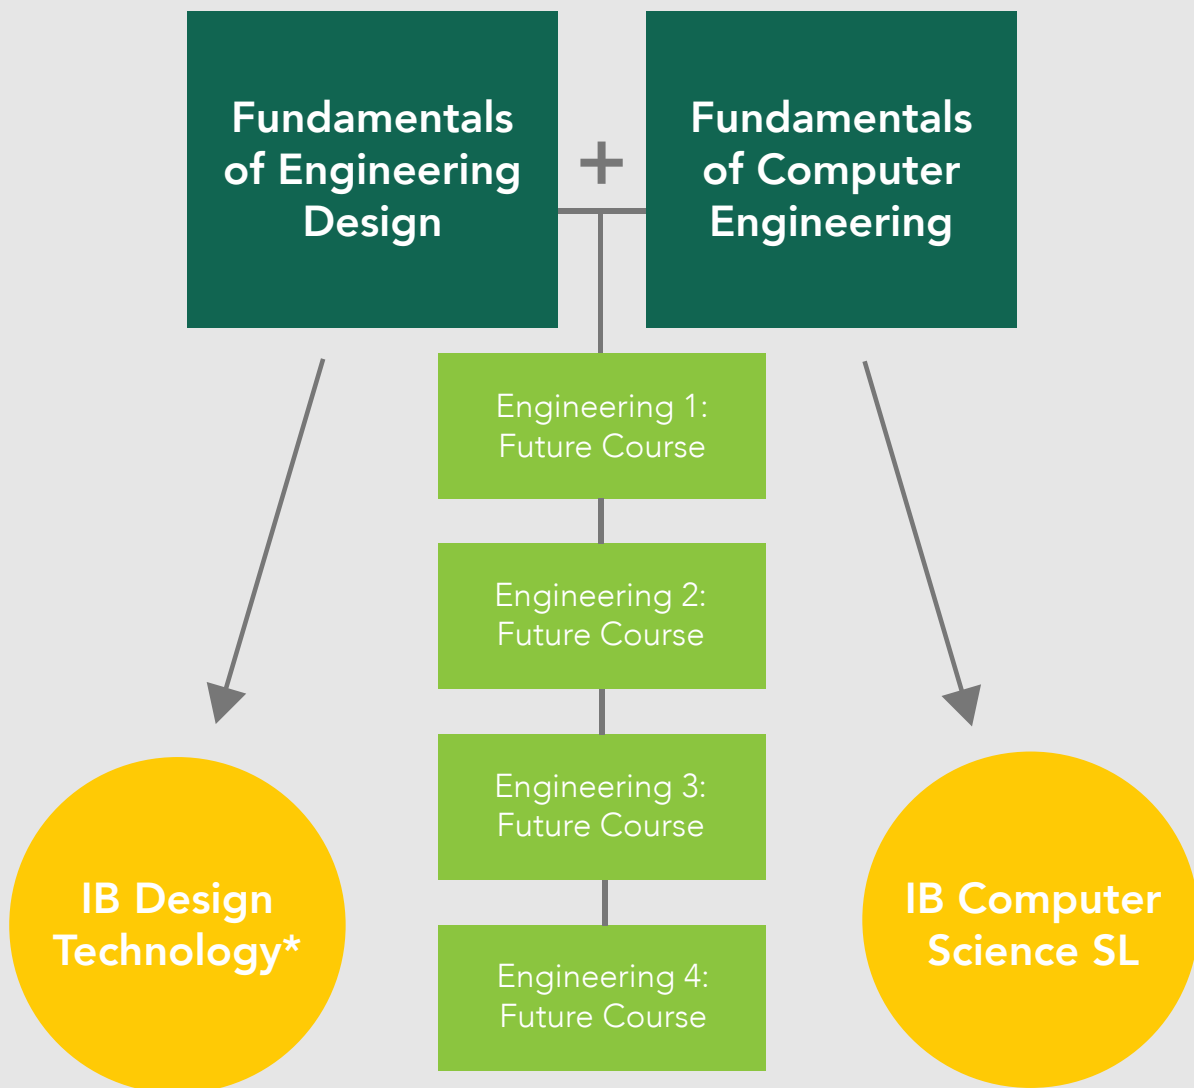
Fundamentals of Engineering Design

+

Fundamentals of Computer Engineering

Engineering 1: Future Course

Engineering 2: Future Course

Engineering 3: Future Course

Engineering 4: Future Course

IB Design Technology*

IB Computer Science SL